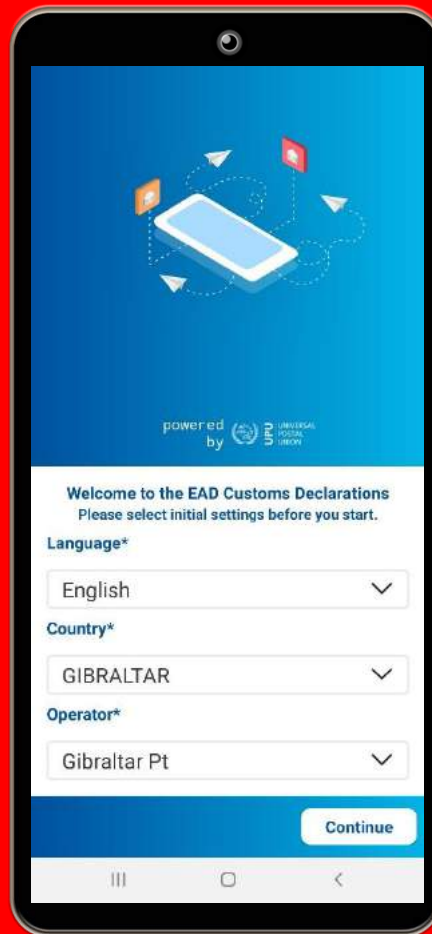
powered by UPU UNIVERSAL POSTAL UNION

Welcome to the EAD Customs Declarations
Please select initial settings before you start.

Language*

English

Country*

GIBRALTAR

Operator*

Gibraltar Pt

Continue